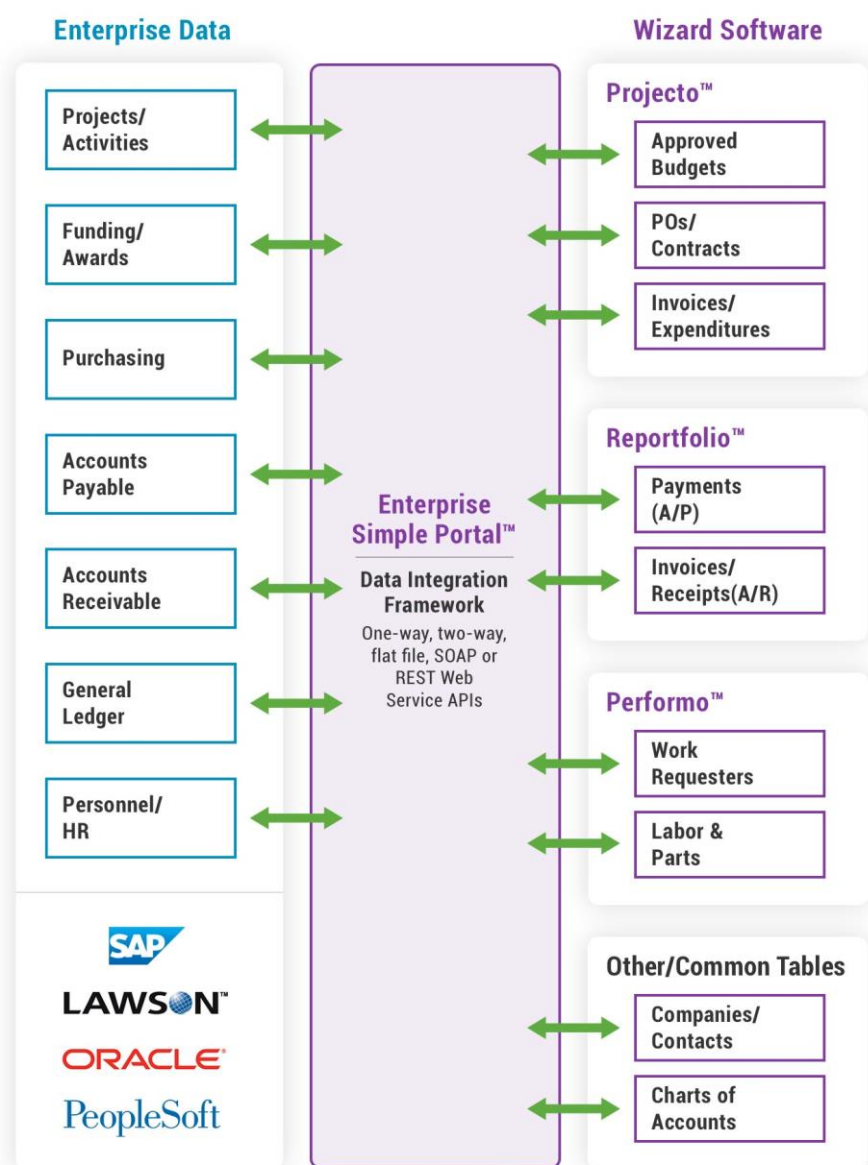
Enterprise Data

Projects/ Activities

Funding/ Awards

Purchasing

Accounts Payable

Accounts Receivable

General Ledger

Personnel/ HR

SAP

LAWSON™

ORACLE®

PeopleSoft

Enterprise Simple Portal™

Data Integration Framework

One-way, two-way, flat file, SOAP or REST Web Service APIs

Wizard Software

Projecto™

Approved Budgets

POs/ Contracts

Invoices/ Expenditures

Reportfolio™

Payments (A/P)

Invoices/ Receipts(A/R)

Performo™

Work Requesters

Labor & Parts

Other/Common Tables

Companies/ Contacts

Charts of Accounts